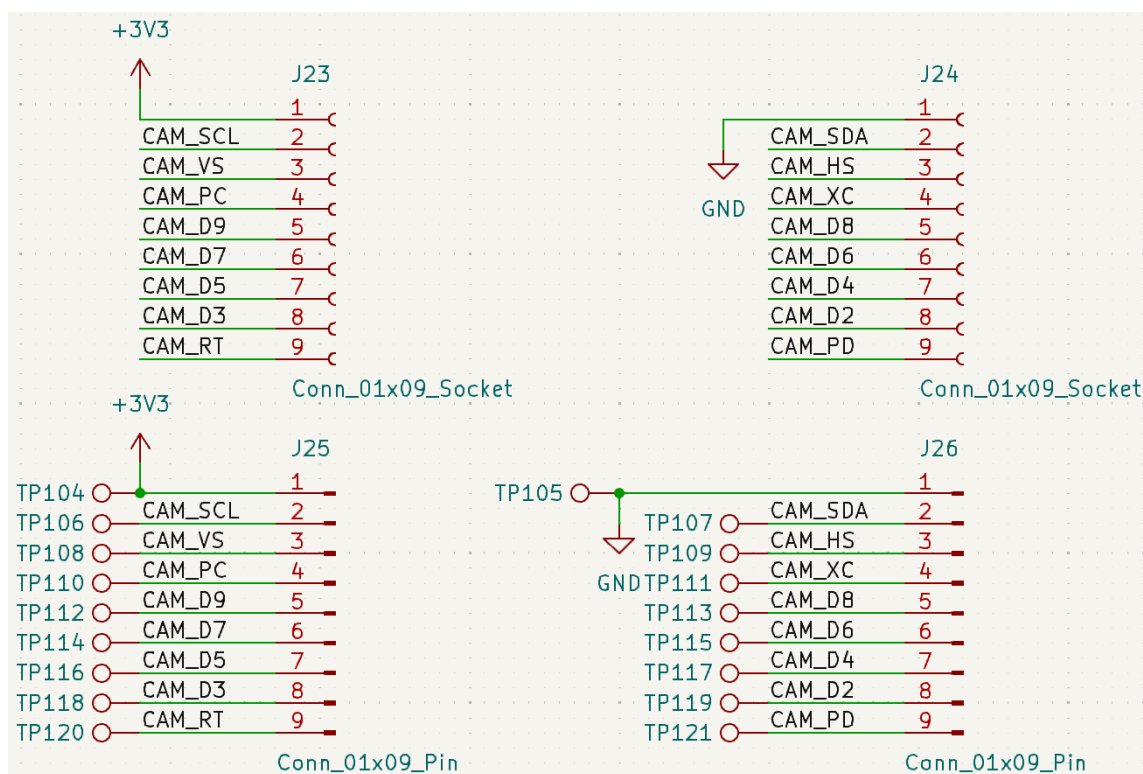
+3V3

J23

1
CAM_SCL 2
CAM_VS 3
CAM_PC 4
CAM_D9 5
CAM_D7 6
CAM_D5 7
CAM_D3 8
CAM_RT 9

Conn_01x09_Socket

J24

1
GND
CAM_SDA 2
CAM_HS 3
CAM_XC 4
CAM_D8 5
CAM_D6 6
CAM_D4 7
CAM_D2 8
CAM_PD 9

Conn_01x09_Socket

+3V3

J25

TP104 1
TP106 CAM_SCL 2
TP108 CAM_VS 3
TP110 CAM_PC 4
TP112 CAM_D9 5
TP114 CAM_D7 6
TP116 CAM_D5 7
TP118 CAM_D3 8
TP120 CAM_RT 9

Conn_01x09_Pin

J26

TP105 1
TP107 CAM_SDA 2
TP109 CAM_HS 3
GND TP111 CAM_XC 4
TP113 CAM_D8 5
TP115 CAM_D6 6
TP117 CAM_D4 7
TP119 CAM_D2 8
TP121 CAM_PD 9

Conn_01x09_Pin